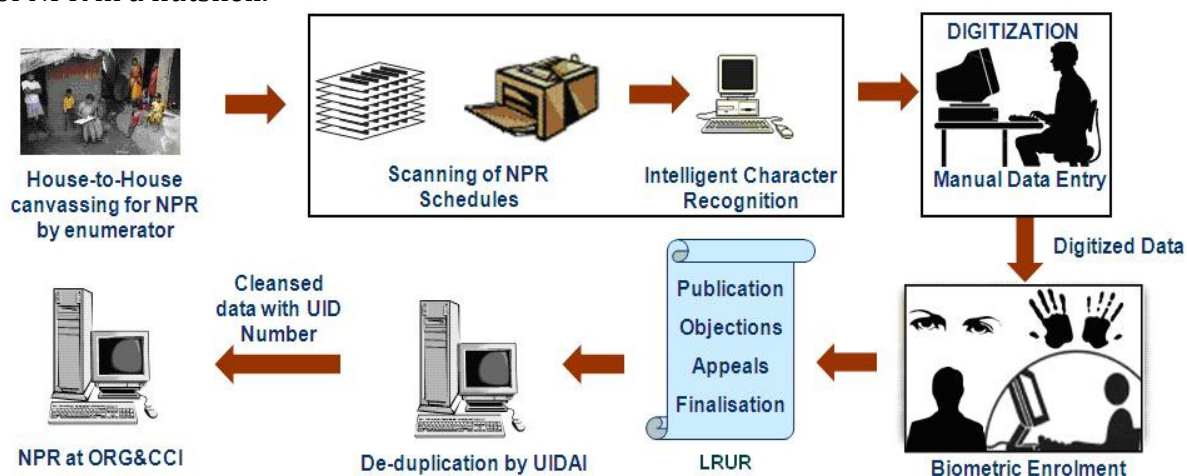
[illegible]

House-to-House canvassing for NPR by enumerator

Scanning of NPR Schedules

Intelligent Character Recognition

DIGITIZATION

Manual Data Entry

Digitized Data

Biometric Enrolment

Publication
Objections
Appeals
Finalisation

LRUR

De-duplication by UIDAI

Cleansed data with UID Number

NPR at ORG&CCI